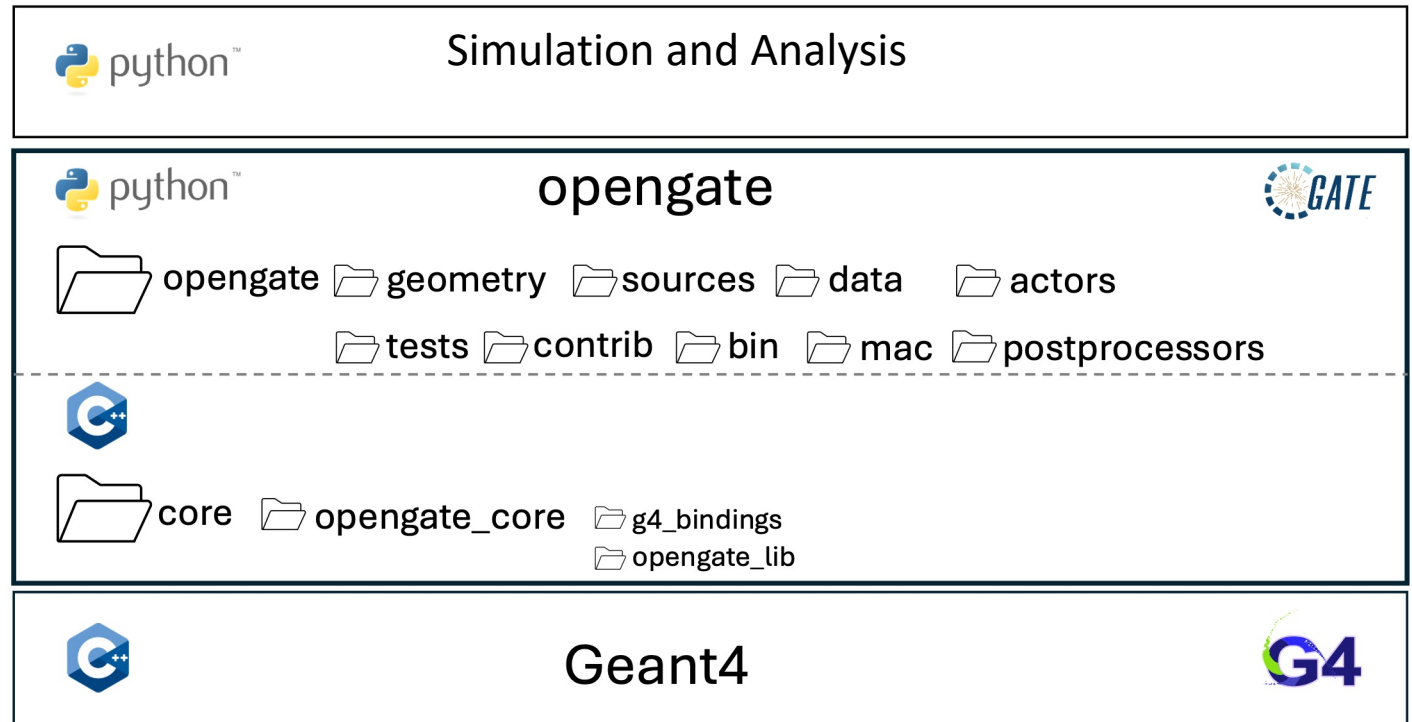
python™

Simulation and Analysis

python™

opengate

GATE

opengate geometry sources data actors

tests contrib bin mac postprocessors

C++

core opengate_core g4_bindings

opengate_lib

C++

Geant4

G4